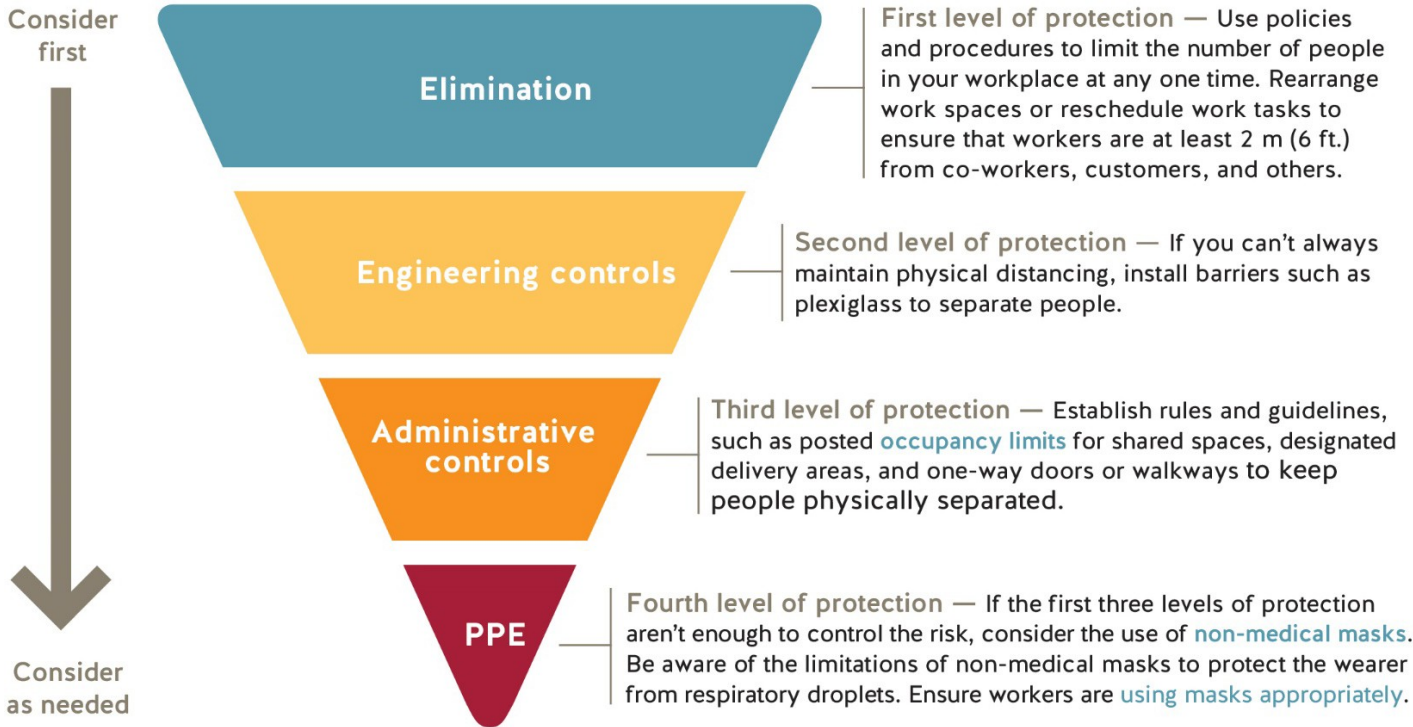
Consider first

Elimination

First level of protection — Use policies and procedures to limit the number of people in your workplace at any one time. Rearrange work spaces or reschedule work tasks to ensure that workers are at least 2 m (6 ft.) from co-workers, customers, and others.

Engineering controls

Second level of protection — If you can't always maintain physical distancing, install barriers such as plexiglass to separate people.

Administrative controls

Third level of protection — Establish rules and guidelines, such as posted occupancy limits for shared spaces, designated delivery areas, and one-way doors or walkways to keep people physically separated.

PPE

Fourth level of protection — If the first three levels of protection aren't enough to control the risk, consider the use of non-medical masks. Be aware of the limitations of non-medical masks to protect the wearer from respiratory droplets. Ensure workers are using masks appropriately.

Consider as needed